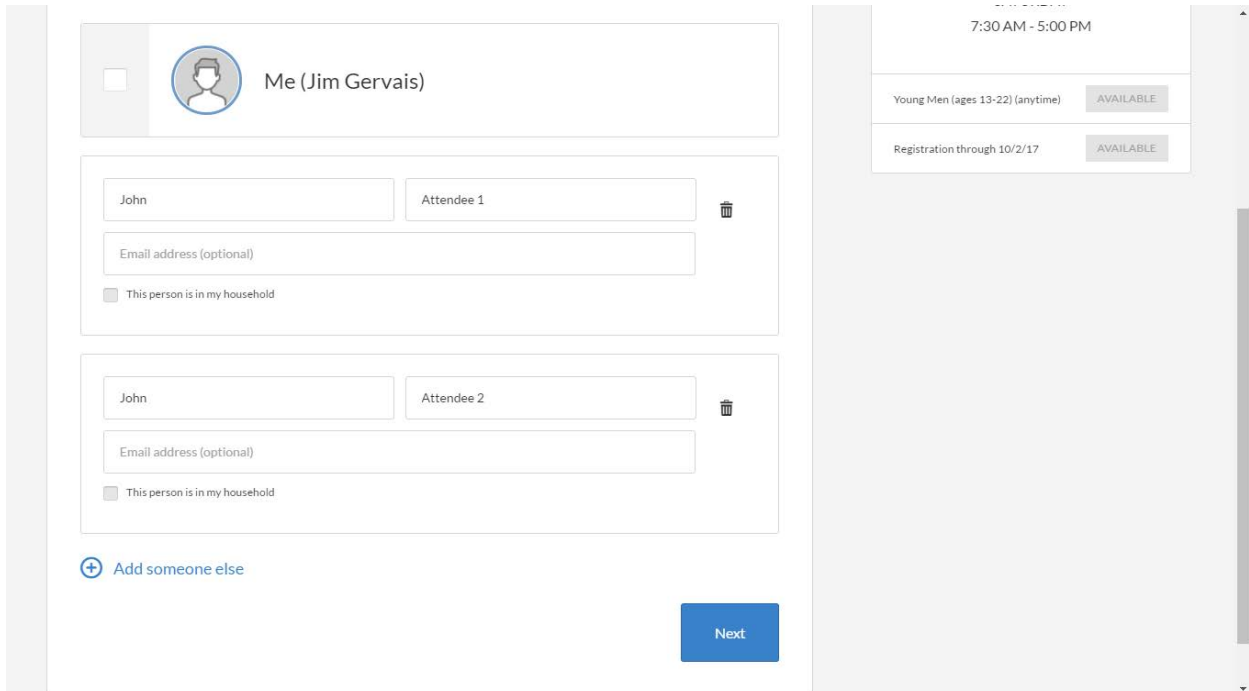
Me (Jim Gervais)

John

Attendee 1

Email address (optional)

This person is in my household

John

Attendee 2

Email address (optional)

This person is in my household

Add someone else

Next

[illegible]

7:30 AM - 5:00 PM

Young Men (ages 13-22) (anytime) AVAILABLE

Registration through 10/2/17 AVAILABLE